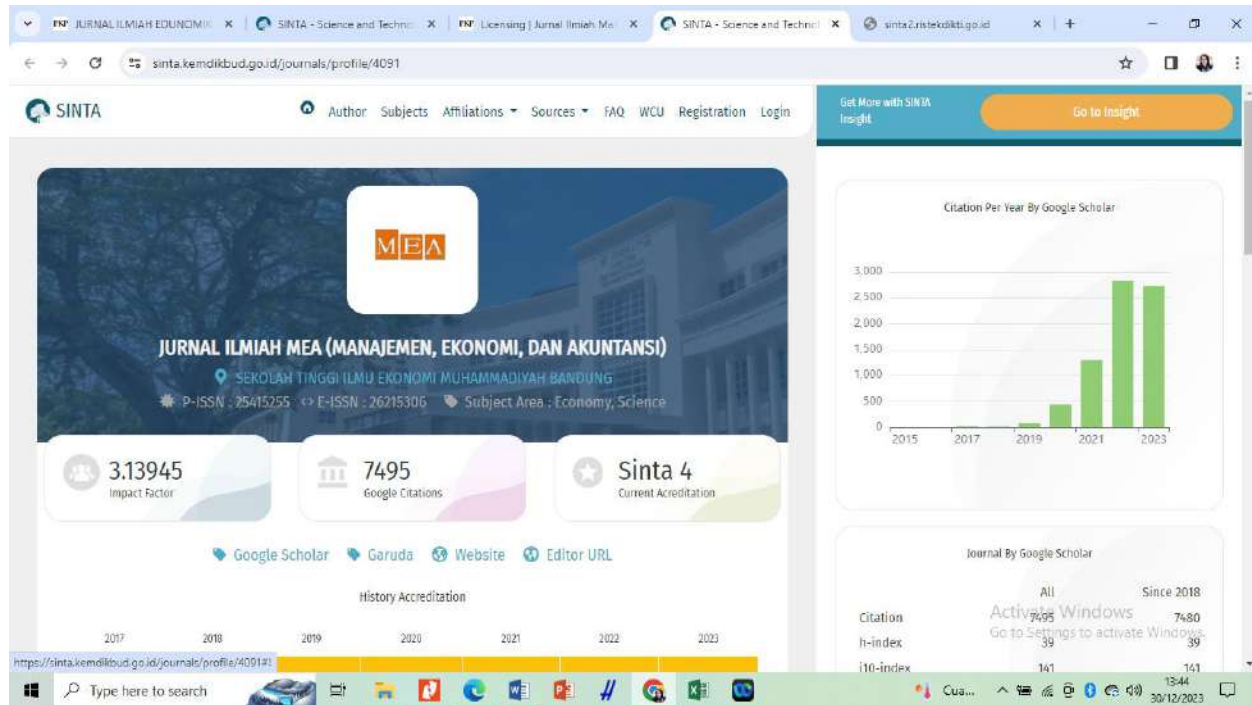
JURNAL ILMIAH EONOMI | SINTA - Science and Techno | Licensing | Jurnal Ilmiah Ma | SINTA - Science and Techno | sinta2.ristekdikti.go.id

sinta.kemdikbud.go.id/journals/profile/4091

SINTA

Author Subjects Affiliations Sources FAQ WCU Registration Login

Get More with SINTA Insight

Go to Insight

MEA

JURNAL ILMIAH MEA (MANAJEMEN, EKONOMI, DAN AKUNTANSI)

SEKOLAH TINGGI ILMU EKONOMI MUHAMMADIYAH BANDUNG

P-ISSN : 25415255 E-ISSN : 26215306 Subject Area : Economy, Science

3.13945
Impact Factor

7495
Google Citations

Sinta 4
Current Acreditation

Google Scholar Garuda Website Editor URL

History Accreditation

2017 2018 2019 2020 2021 2022 2023

Citation Per Year By Google Scholar

3,000
2,500
2,000
1,500
1,000
500
0
2015 2017 2019 2021 2023

Journal By Google Scholar

| | All | Since 2018 |
|---|---|---|
| Citation | 7495 | 7480 |
| h-index | 39 | 39 |
| i10-index | 141 | 141 |

Activate Windows
Go to Settings to activate Windows.

https://sinta.kemdikbud.go.id/journals/profile/4091#

Type here to search

Cua...

13:44
30/12/2023